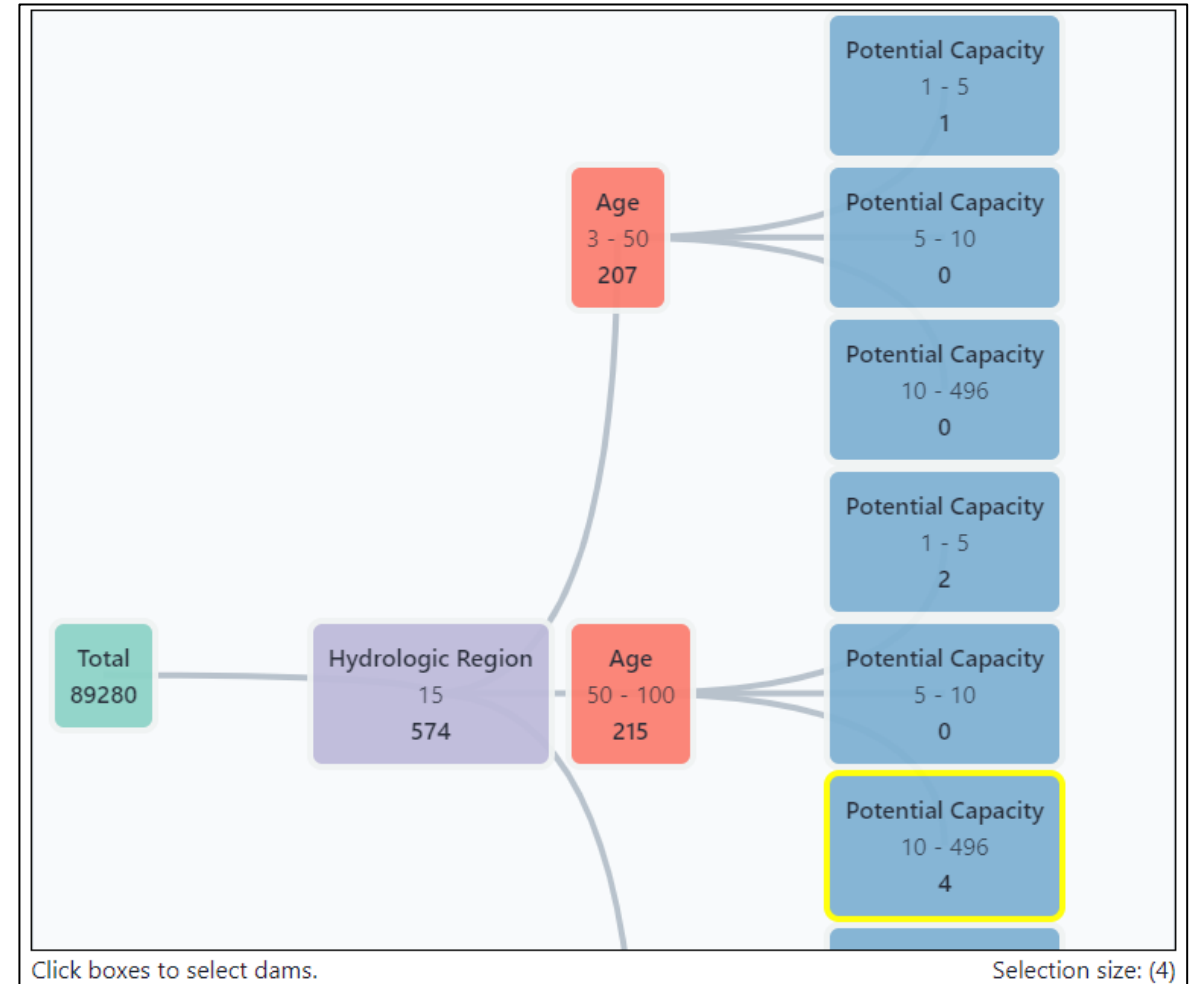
Potential Capacity
1 - 5
1

Age
3 - 50
207

Potential Capacity
5 - 10
0

Potential Capacity
10 - 496
0

Potential Capacity
1 - 5
2

Total
89280

Hydrologic Region
15
574

Age
50 - 100
215

Potential Capacity
5 - 10
0

Potential Capacity
10 - 496
4

Click boxes to select dams.

Selection size: (4)